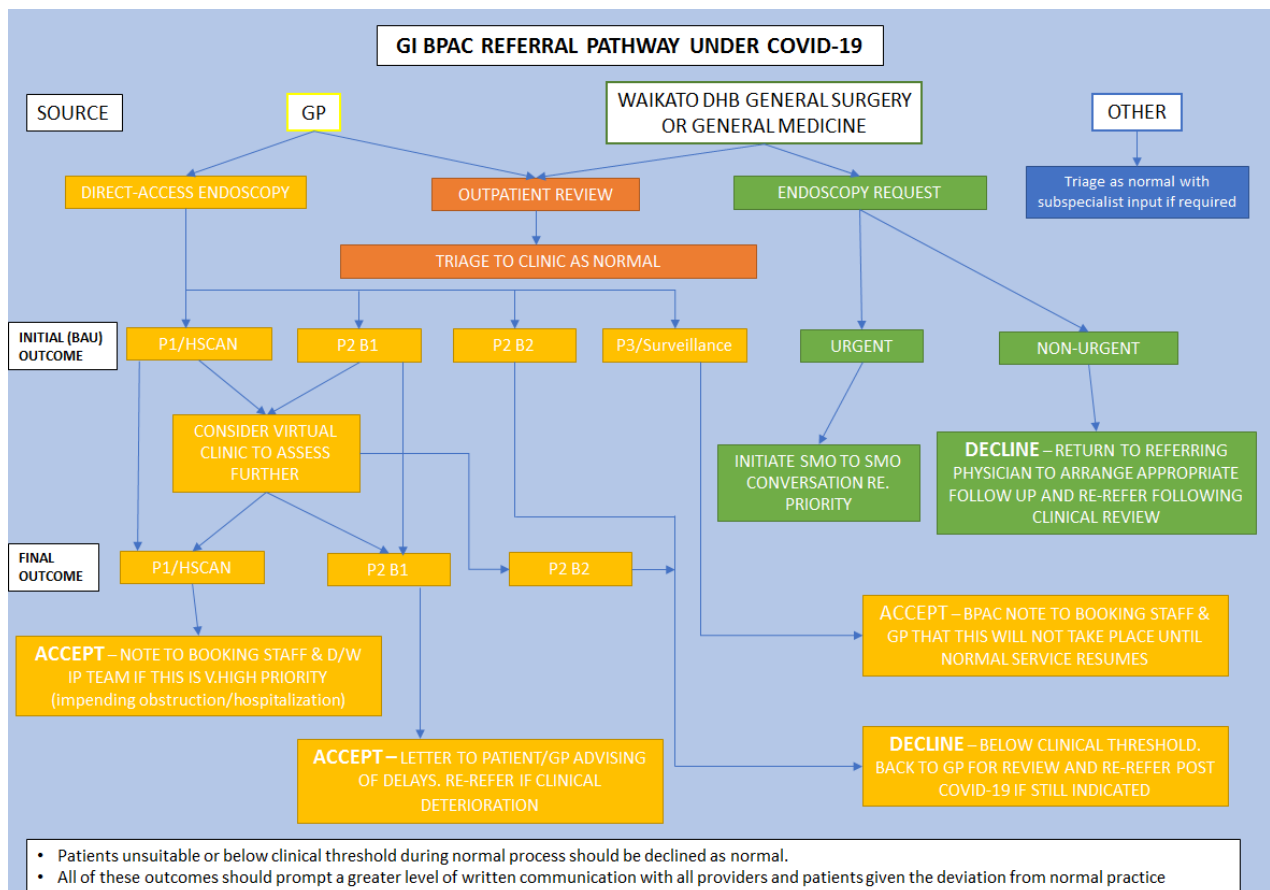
GI BPAC REFERRAL PATHWAY UNDER COVID-19

SOURCE

GP

WAIKATO DHB GENERAL SURGERY OR GENERAL MEDICINE

OTHER

DIRECT-ACCESS ENDOSCOPY

OUTPATIENT REVIEW

ENDOSCOPY REQUEST

Triage as normal with subspecialist input if required

TRIAGE TO CLINIC AS NORMAL

INITIAL (BAU) OUTCOME

P1/HSCAN

P2 B1

P2 B2

P3/Surveillance

URGENT

NON-URGENT

CONSIDER VIRTUAL CLINIC TO ASSESS FURTHER

INITIATE SMO TO SMO CONVERSATION RE. PRIORITY

DECLINE – RETURN TO REFERRING PHYSICIAN TO ARRANGE APPROPRIATE FOLLOW UP AND RE-REFER FOLLOWING CLINICAL REVIEW

FINAL OUTCOME

P1/HSCAN

P2 B1

P2 B2

ACCEPT – BPAC NOTE TO BOOKING STAFF & GP THAT THIS WILL NOT TAKE PLACE UNTIL NORMAL SERVICE RESUMES

ACCEPT – NOTE TO BOOKING STAFF & D/W IP TEAM IF THIS IS V.HIGH PRIORITY (impending obstruction/hospitalization)

ACCEPT – LETTER TO PATIENT/GP ADVISING OF DELAYS. RE-REFER IF CLINICAL DETERIORATION

DECLINE – BELOW CLINICAL THRESHOLD. BACK TO GP FOR REVIEW AND RE-REFER POST COVID-19 IF STILL INDICATED

• Patients unsuitable or below clinical threshold during normal process should be declined as normal.
• All of these outcomes should prompt a greater level of written communication with all providers and patients given the deviation from normal practice